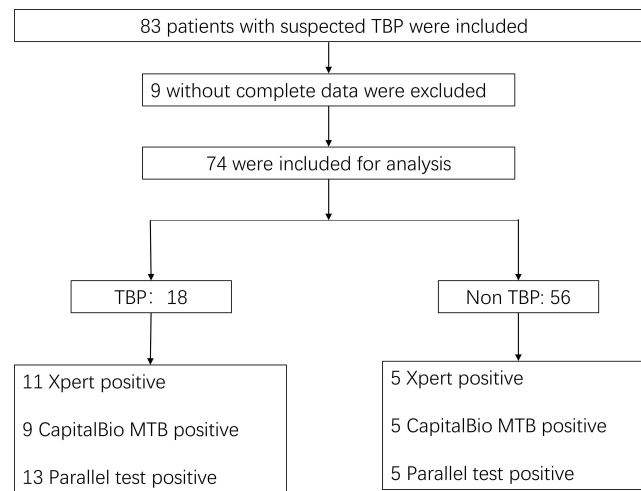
83 patients with suspected TBP were included

9 without complete data were excluded

74 were included for analysis

TBP：18

Non TBP: 56

11 Xpert positive

9 CapitalBio MTB positive

13 Parallel test positive

5 Xpert positive

5 CapitalBio MTB positive

5 Parallel test positive